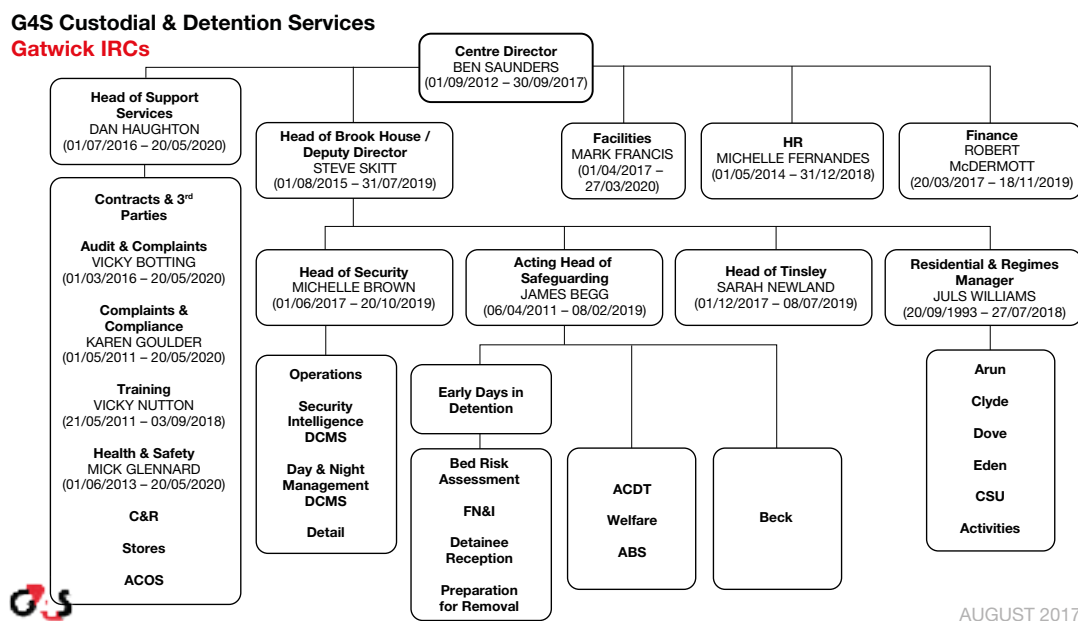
G4S Custodial & Detention Services
Gatwick IRCs

Centre Director
BEN SAUNDERS
(01/09/2012 – 30/09/2017)

Head of Support Services
DAN HAUGHTON
(01/07/2016 – 20/05/2020)

Contracts & 3rd Parties

Audit & Complaints
VICKY BOTTING
(01/03/2016 – 20/05/2020)

Complaints & Compliance
KAREN GOULDER
(01/05/2011 – 20/05/2020)

Training
VICKY NUTTON
(21/05/2011 – 03/09/2018)

Health & Safety
MICK GLENNARD
(01/06/2013 – 20/05/2020)

C&R

Stores

ACOS

Head of Brook House / Deputy Director
STEVE SKITT
(01/08/2015 – 31/07/2019)

Facilities
MARK FRANCIS
(01/04/2017 – 27/03/2020)

HR
MICHELLE FERNANDES
(01/05/2014 – 31/12/2018)

Finance
ROBERT McDERMOTT
(20/03/2017 – 18/11/2019)

Head of Security
MICHELLE BROWN
(01/06/2017 – 20/10/2019)

Operations

Security Intelligence DCMS

Day & Night Management DCMS

Detail

Acting Head of Safeguarding
JAMES BEGG
(06/04/2011 – 08/02/2019)

Early Days in Detention

Bed Risk Assessment

FN&I

Detainee Reception

Preparation for Removal

ACDT

Welfare

ABS

Beck

Head of Tinsley
SARAH NEWLAND
(01/12/2017 – 08/07/2019)

Residential & Regimes Manager
JULS WILLIAMS
(20/09/1993 – 27/07/2018)

Arun

Clyde

Dove

Eden

CSU

Activities

G4S

AUGUST 2017